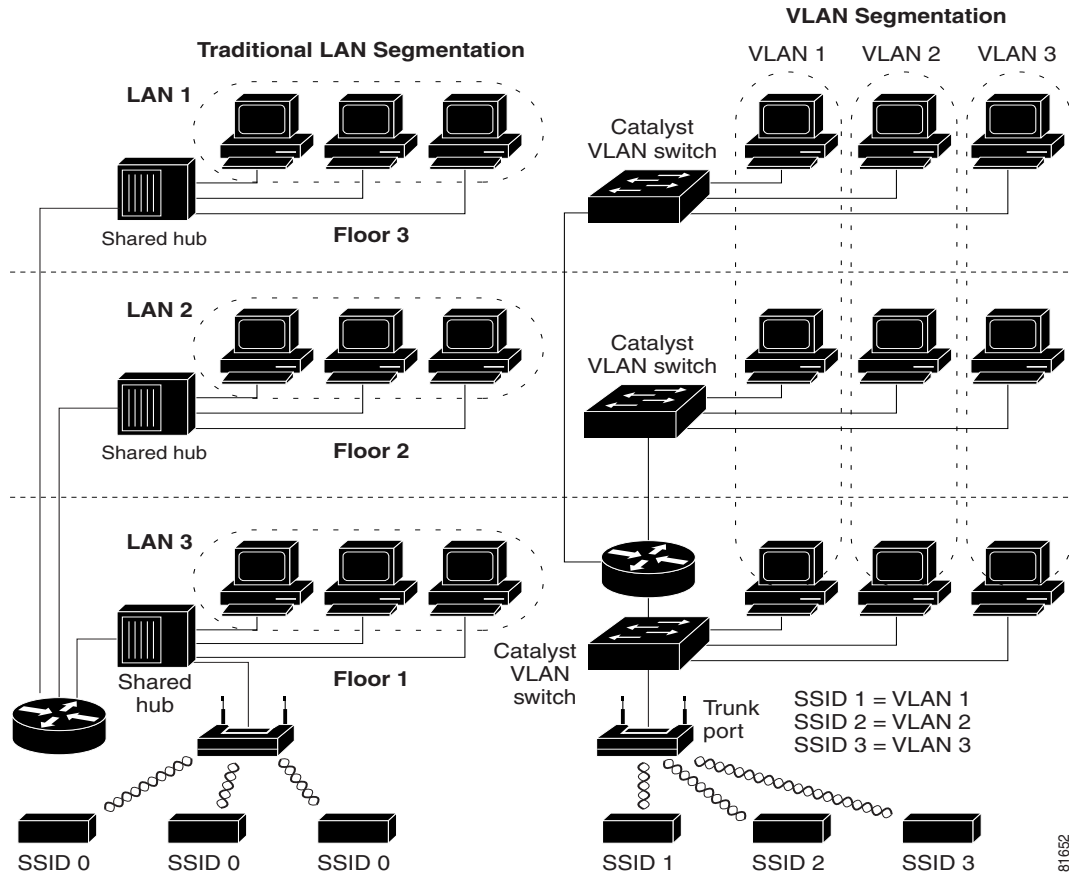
Traditional LAN Segmentation

VLAN Segmentation

VLAN 1 VLAN 2 VLAN 3

LAN 1

Catalyst VLAN switch

Shared hub

Floor 3

LAN 2

Catalyst VLAN switch

Shared hub

Floor 2

LAN 3

Catalyst VLAN switch

Shared hub

Floor 1

Trunk port

SSID 1 = VLAN 1
SSID 2 = VLAN 2
SSID 3 = VLAN 3

SSID 0 SSID 0 SSID 0

SSID 1 SSID 2 SSID 3

81652